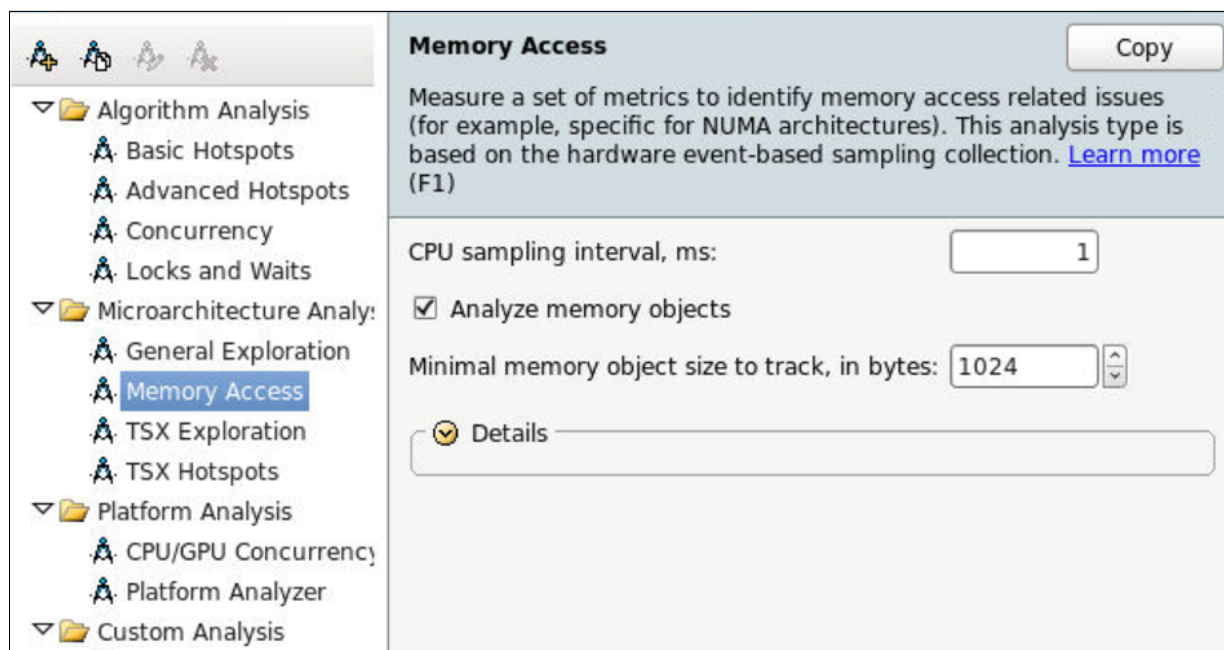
Algorithm Analysis
Basic Hotspots
Advanced Hotspots
Concurrency
Locks and Waits
Microarchitecture Analy:
General Exploration
Memory Access
TSX Exploration
TSX Hotspots
Platform Analysis
CPU/GPU Concurrency
Platform Analyzer
Custom Analysis

Memory Access

Copy

Measure a set of metrics to identify memory access related issues (for example, specific for NUMA architectures). This analysis type is based on the hardware event-based sampling collection. Learn more (F1)

CPU sampling interval, ms: 1

☑ Analyze memory objects

Minimal memory object size to track, in bytes: 1024

Details